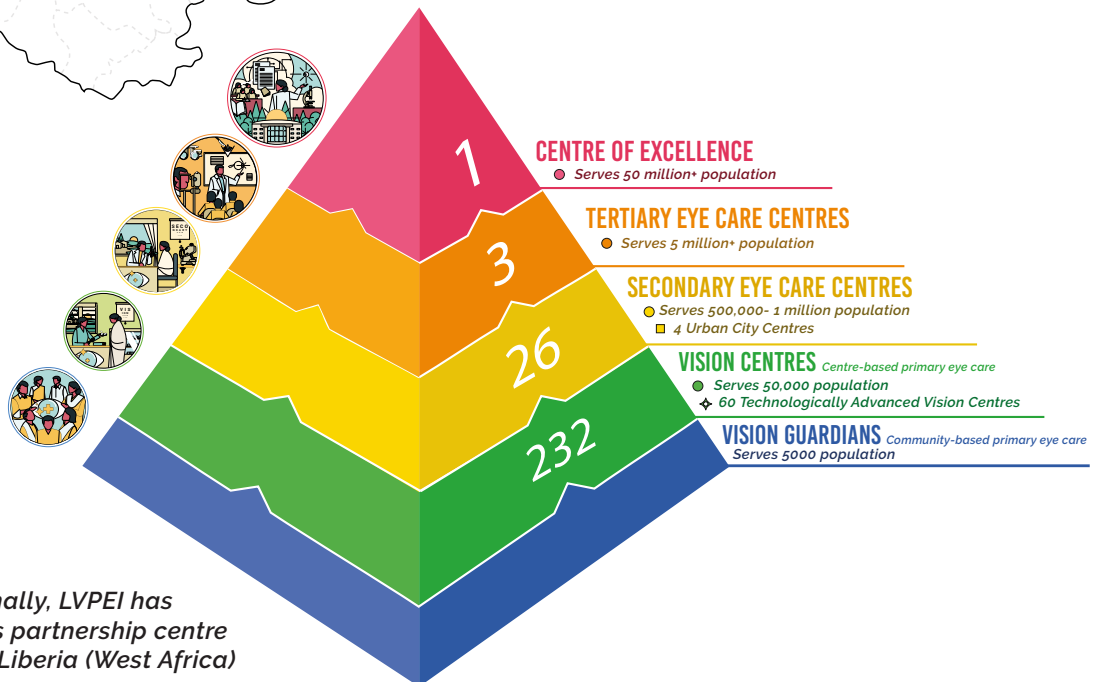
1

CENTRE OF EXCELLENCE
Serves 50 million+ population

3

TERTIARY EYE CARE CENTRES
Serves 5 million+ population

26

SECONDARY EYE CARE CENTRES
Serves 500,000- 1 million population
4 Urban City Centres

VISION CENTRES Centre-based primary eye care
Serves 50,000 population
60 Technologically Advanced Vision Centres

232

VISION GUARDIANS Community-based primary eye care
Serves 5000 population

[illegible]nally, LVPEI has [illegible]s partnership centre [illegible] Liberia (West Africa)